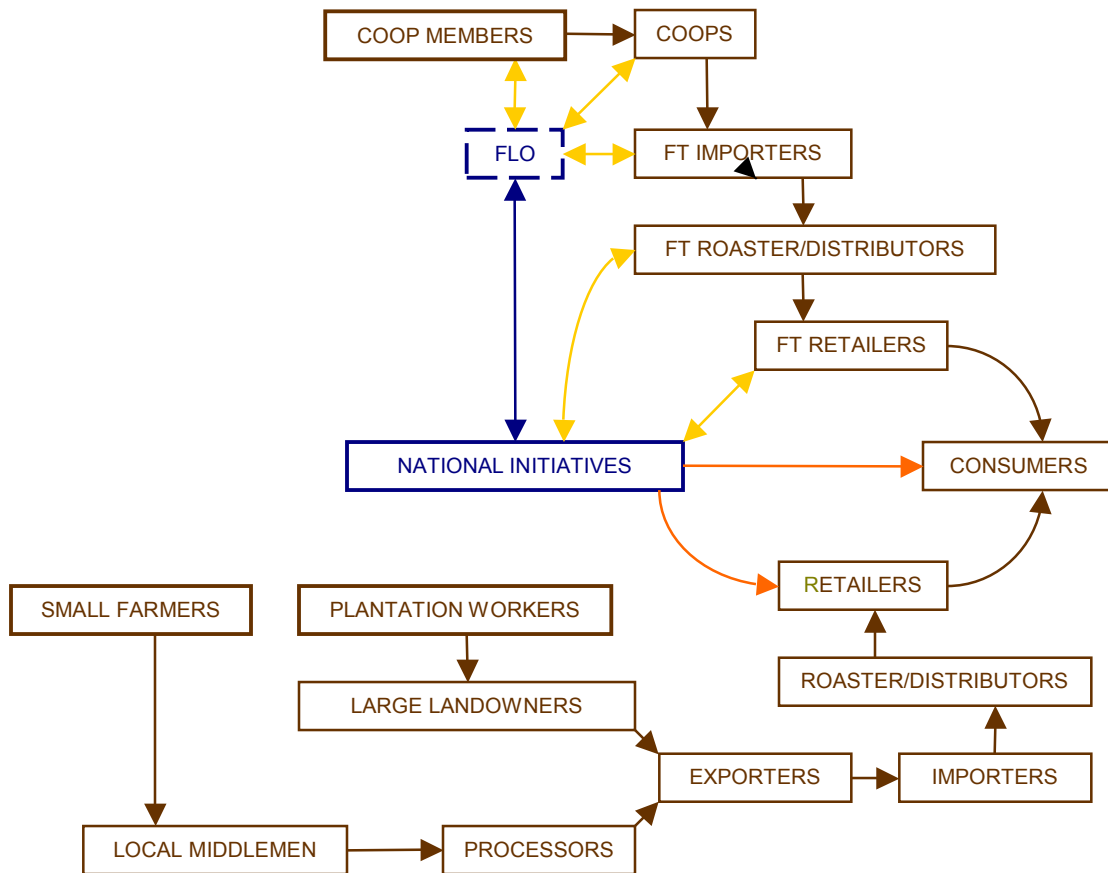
COOP MEMBERS

COOPS

FLO

FT IMPORTERS

FT ROASTER/DISTRIBUTORS

FT RETAILERS

NATIONAL INITIATIVES

CONSUMERS

RETAILERS

SMALL FARMERS

PLANTATION WORKERS

LARGE LANDOWNERS

ROASTER/DISTRIBUTORS

EXPORTERS

IMPORTERS

LOCAL MIDDLEMEN

PROCESSORS